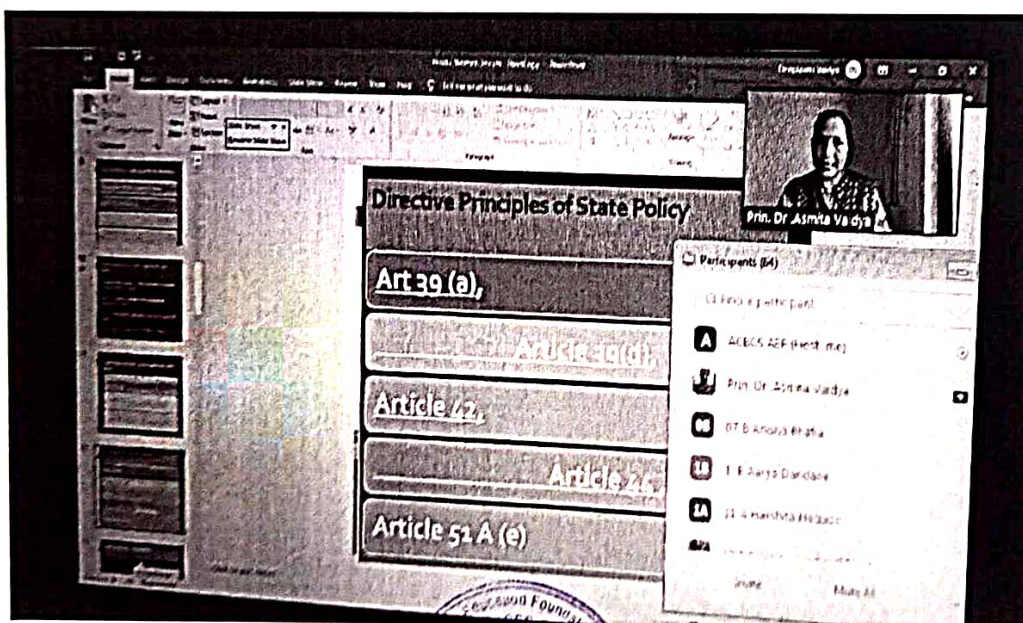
Directive Principles of State Policy

Art 39 (a),

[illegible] Article 39(d),

Article 42,

Article 46,

Article 51 A (e)

Prin. Dr. Asmita Vaidya

Participants (64)

Find a participant

ACBCS AER (Host, me)

Prin. Dr. Asmita Vaidya

07 B Anshita Bhatia

1 F Aarya Dandane

21 A Harshita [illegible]

Invite

Mute All

Education Foundation